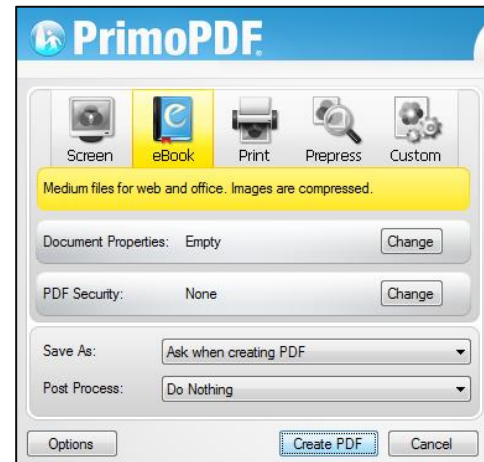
PrimoPDF

Screen
eBook
Print
Prepress
Custom

Medium files for web and office. Images are compressed.

Document Properties: Empty
Change

PDF Security: None
Change

Save As: Ask when creating PDF

Post Process: Do Nothing

Options
Create PDF
Cancel